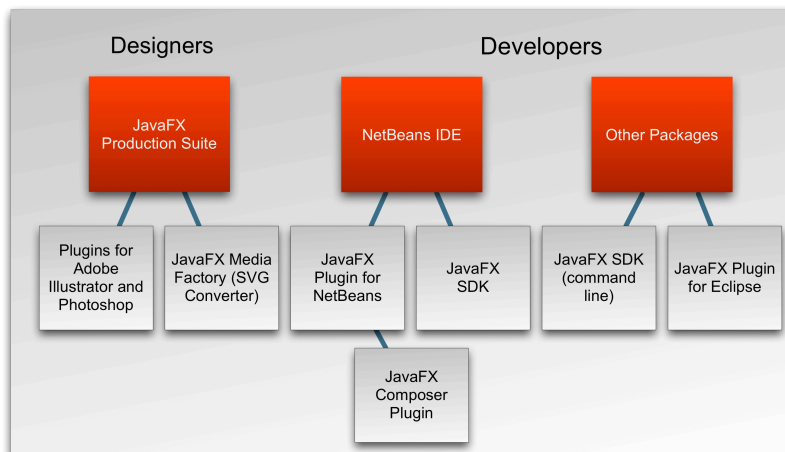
Designers

Developers

JavaFX Production Suite

NetBeans IDE

Other Packages

Plugins for Adobe Illustrator and Photoshop

JavaFX Media Factory (SVG Converter)

JavaFX Plugin for NetBeans

JavaFX SDK

JavaFX SDK (command line)

JavaFX Plugin for Eclipse

JavaFX Composer Plugin